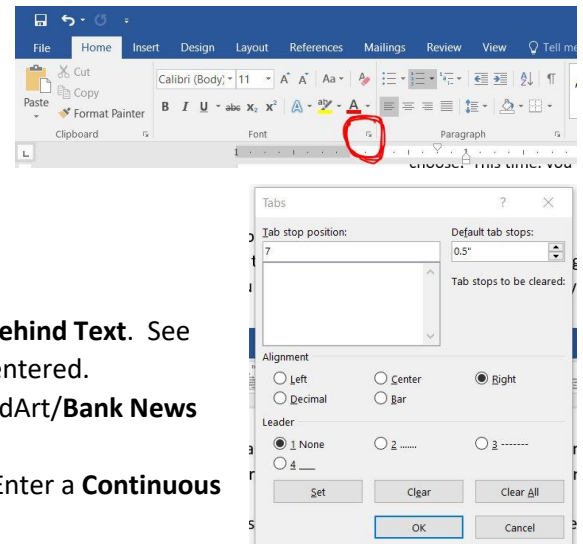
File Home Insert Design Layout References Mailings Review View Tell me

Cut
Copy
Paste
Format Painter
Clipboard

Calibri (Body) 11 A A Aa
B I U abc $x_2$ $x^2$ A A
Font

Paragraph

choose. This time. you

ehind Text. See
ontered.
dArt/Bank News

Enter a Continuous

Tabs ? X
Tab stop position:
7
Default tab stops:
0.5"
Tab stops to be cleared:
Alignment
Left
Center
Right
Decimal
Bar
Leader
1 None
2 .......
3 -------
4 ___
Set
Clear
Clear All
OK
Cancel